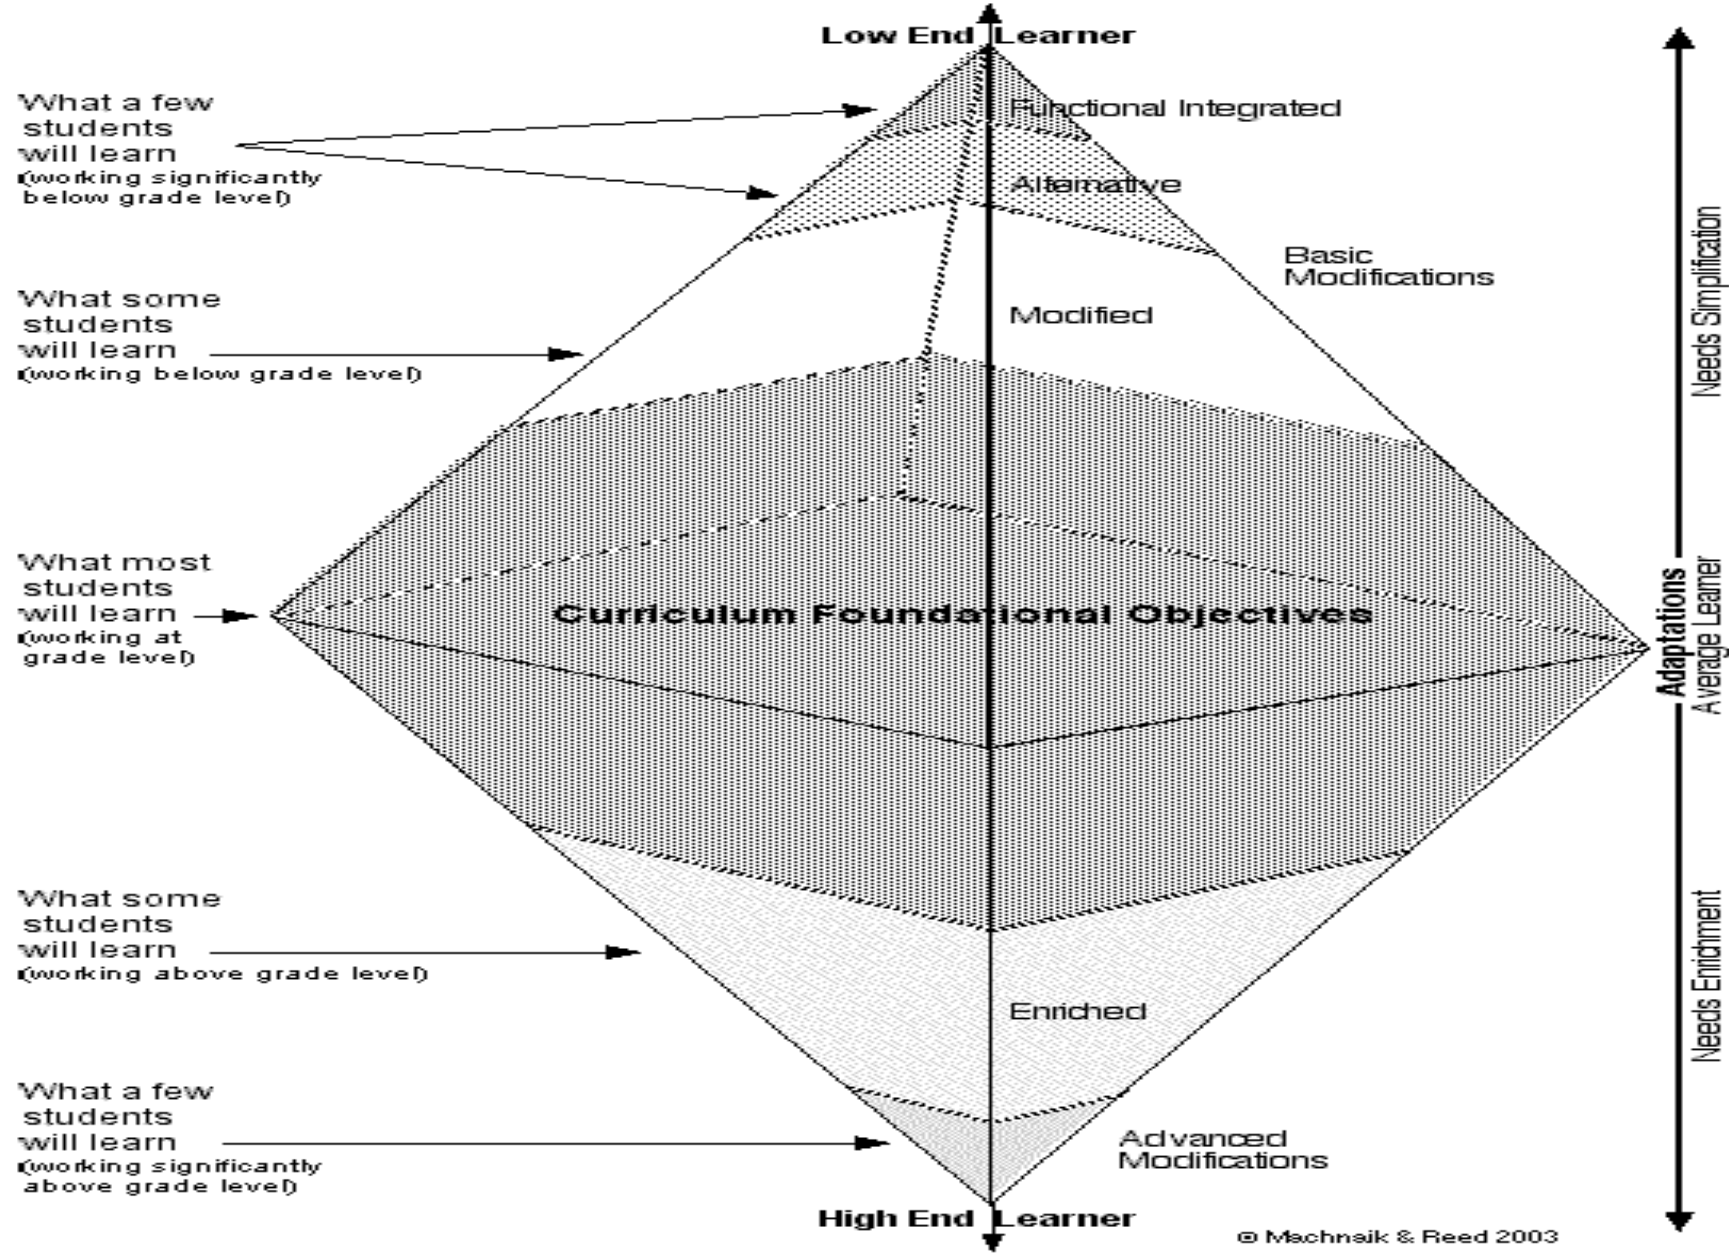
Low End Learner

What a few students will learn (working significantly below grade level)

Functional Integrated

Alternative

Basic Modifications

What some students will learn (working below grade level)

Modified

What most students will learn (working at grade level)

Curriculum Foundational Objectives

What some students will learn (working above grade level)

Enriched

What a few students will learn (working significantly above grade level)

Advanced Modifications

High End Learner

© Machnaik & Reed 2003

Needs Simplification

Adaptations
Average Learner

Needs Enrichment